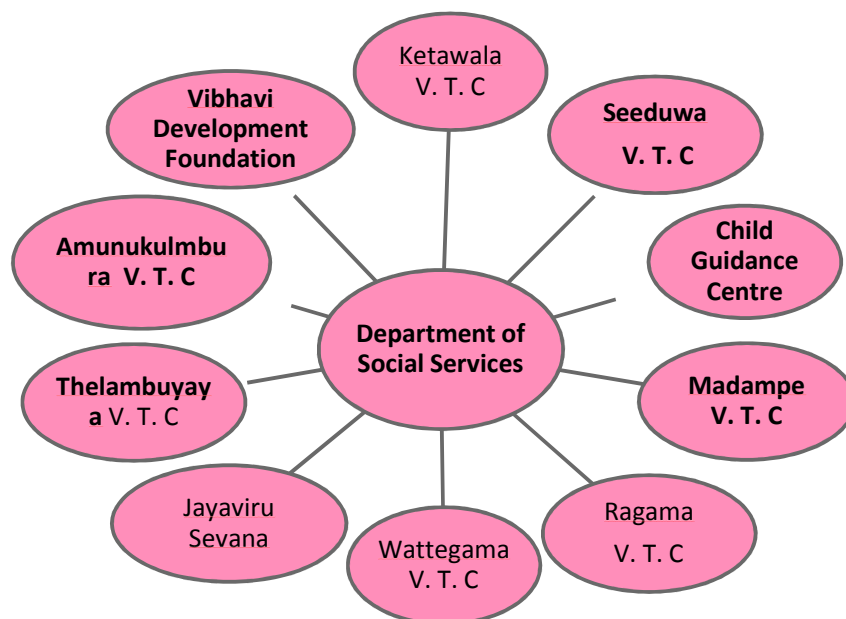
Ketawala V. T. C

Vibhavi Development Foundation

Seeduwa V. T. C

Child Guidance Centre

Amunukulmbura V. T. C

Department of Social Services

Thelambuyaya V. T. C

Madampe V. T. C

Jayaviru Sevana

Wattegama V. T. C

Ragama V. T. C